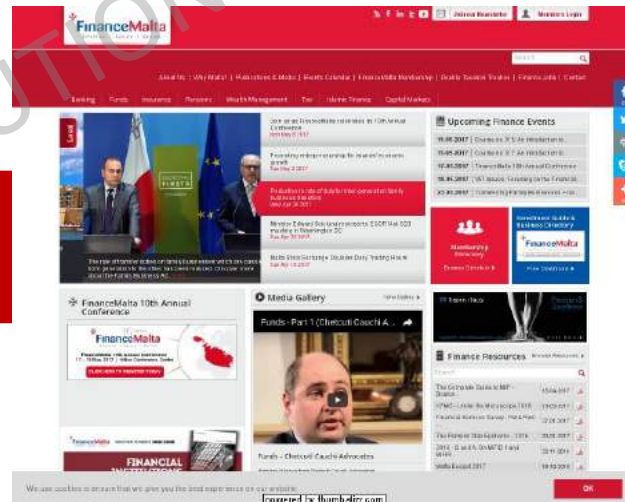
FinanceMalta

Join a Newsletter | Members Login

About Us | Why Malta? | Publications & Media | Events Calendar | FinanceMalta Membership | Double Taxation Treaties | Finance Links | Contact

Banking | Funds | Insurance | Pensions | Wealth Management | Tax | Islamic Finance | Capital Markets

Upcoming Finance Events

Media Gallery

FinanceMalta 10th Annual Conference

Funds - Part 1 (Chetcuti Cauchi A...

Funds - Chetcuti Cauchi Advocates

Finance Resources

Membership Directory

Investment Guide & Business Directory

FinanceMalta

FINANCIAL

We use cookies to ensure that we give you the best experience on our website.

powered by thumbalizr.com

OK